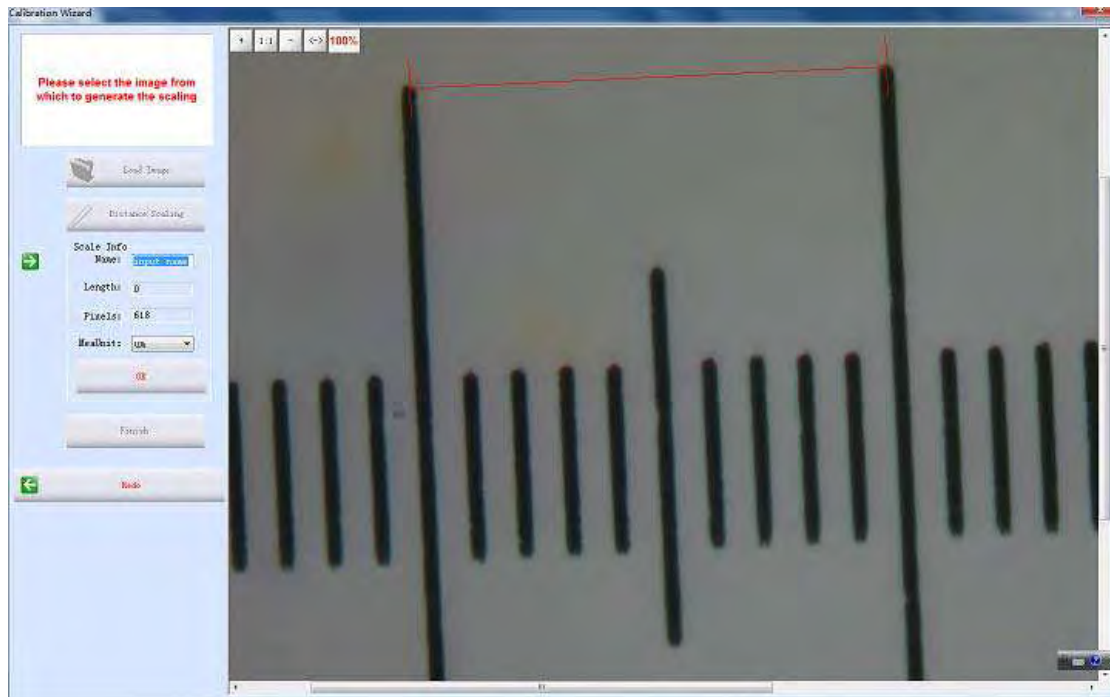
Calibration Wizard

+ 1:1 - <-> 100%

Please select the image from which to generate the scaling

Load Image

Distance Scaling

Scale Info
Name: input name

Length: 0

Pixels: 618

RealUnit: Um

OK

Finish

Redo